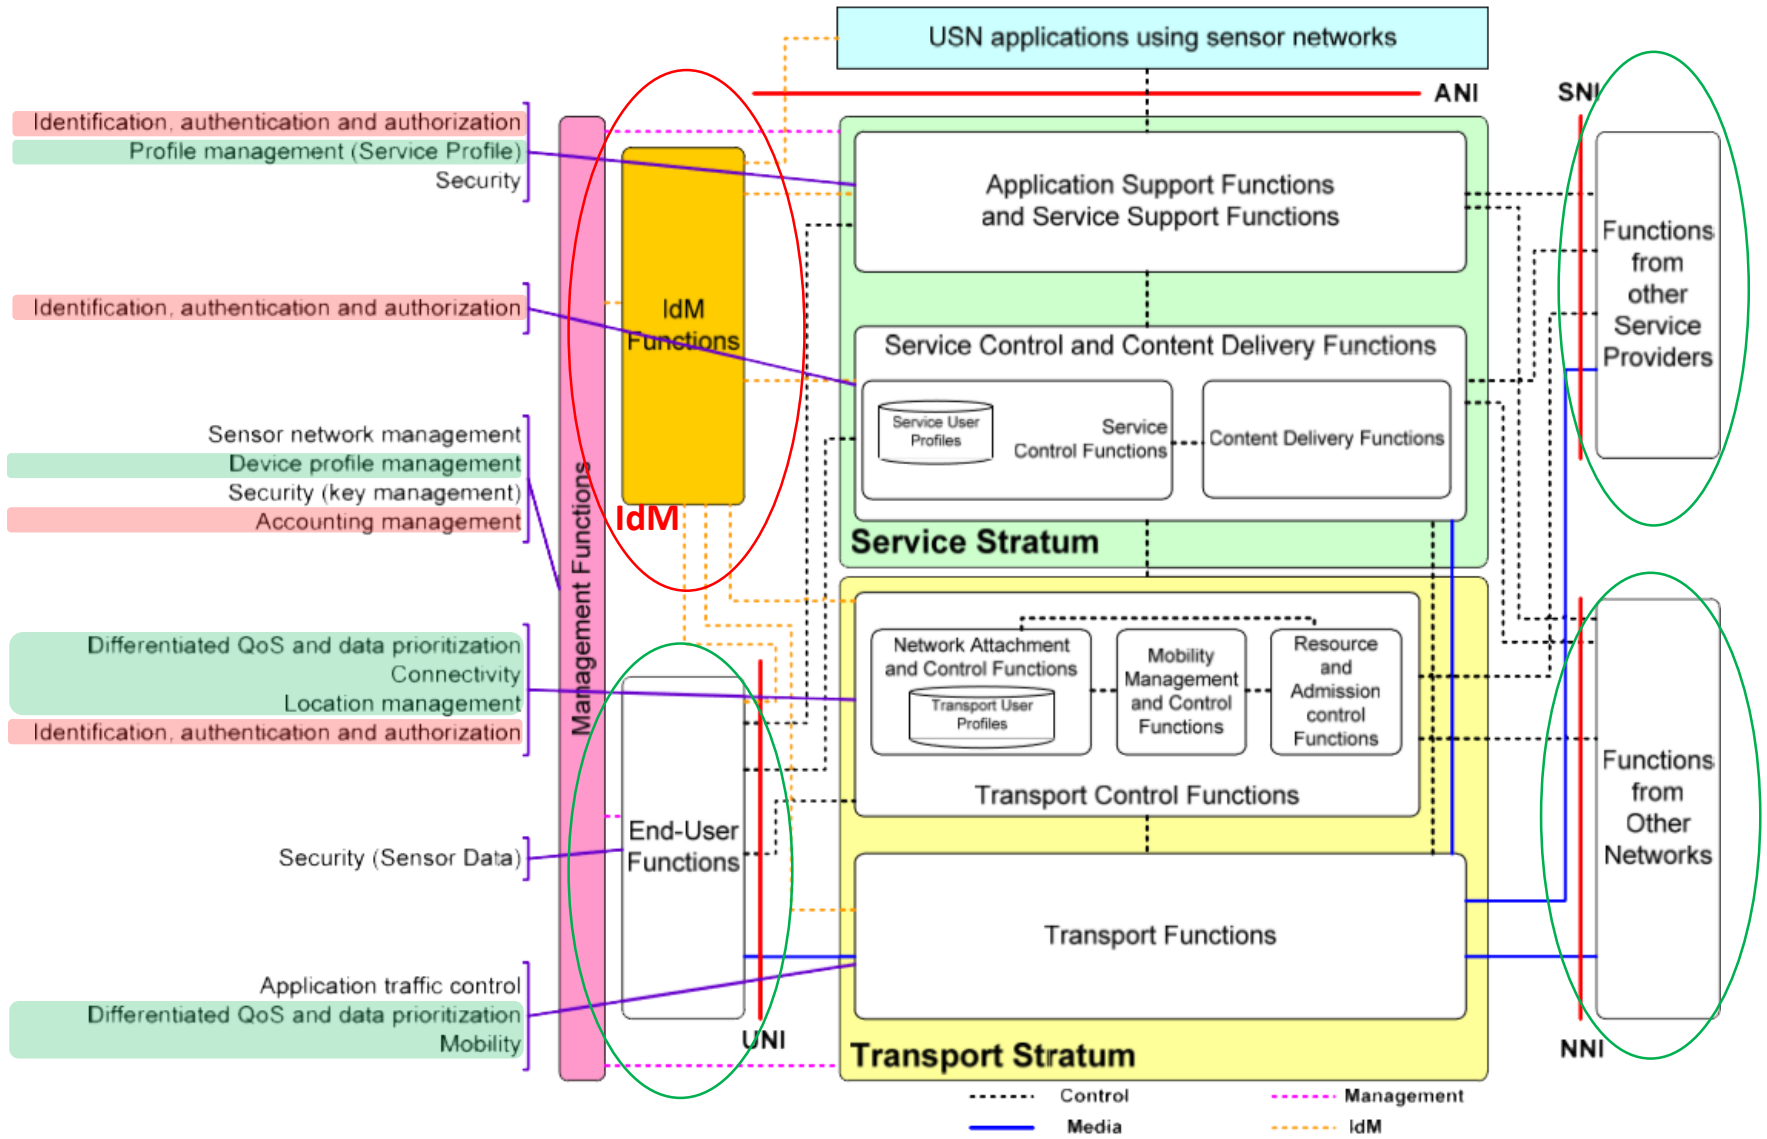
USN applications using sensor networks

ANI

SNI

Identification, authentication and authorization
Profile management (Service Profile)
Security

Identification, authentication and authorization

Sensor network management
Device profile management
Security (key management)
Accounting management

Differentiated QoS and data prioritization
Connectivity
Location management
Identification, authentication and authorization

Security (Sensor Data)

Application traffic control
Differentiated QoS and data prioritization
Mobility

Management Functions

IdM Functions

IdM

Application Support Functions and Service Support Functions

Service Control and Content Delivery Functions

Service User Profiles

Service Control Functions

Content Delivery Functions

Service Stratum

Functions from other Service Providers

Network Attachment and Control Functions

Transport User Profiles

Mobility Management and Control Functions

Resource and Admission control Functions

Transport Control Functions

End-User Functions

Transport Functions

Functions from Other Networks

UNI

NNI

Transport Stratum

Control

Management

Media

IdM